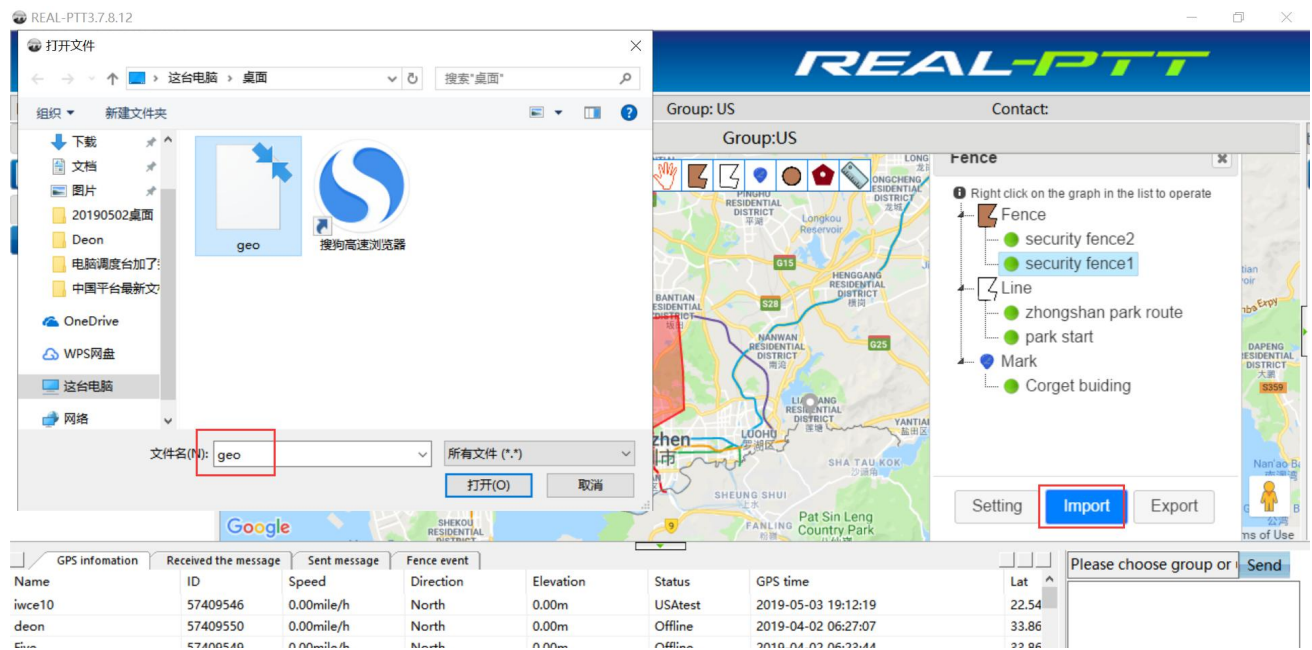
REAL-PTT3.7.8.12

打开文件

这台电脑 › 桌面

搜索"桌面"

组织 ▾ 新建文件夹

下载
文档
图片
20190502桌面
Deon
电脑调度台加了
中国平台最新文
OneDrive
WPS网盘
这台电脑
网络

geo
搜狗高速浏览器

文件名(N): geo
所有文件 (*.*)
打开(O) 取消

REAL-PTT

Group: US
Contact:
Group:US

Fence
Right click on the graph in the list to operate
Fence
security fence2
security fence1
Line
zhongshan park route
park start
Mark
Corget buiding

Setting Import Export

PINGHU RESIDENTIAL DISTRICT
Longkou Reservoir
LONGGANG
HENGGANG RESIDENTIAL DISTRICT
BANTIAN RESIDENTIAL DISTRICT
NANWAN RESIDENTIAL DISTRICT
LIANTANG RESIDENTIAL DISTRICT
LUOHU
YANTIAN
SHA TAU KOK
SHEUNG SHUI
FANLING
Pat Sin Leng Country Park
SHEKOU RESIDENTIAL DISTRICT
DAPENG RESIDENTIAL DISTRICT
Nan'ao-Be
G15
S28
G25
S359
Google
zhen

GPS infomation | Received the message | Sent message | Fence event

| Name | ID | Speed | Direction | Elevation | Status | GPS time | Lat |
|---|---|---|---|---|---|---|---|
| iwce10 | 57409546 | 0.00mile/h | North | 0.00m | USAtest | 2019-05-03 19:12:19 | 22.54 |
| deon | 57409550 | 0.00mile/h | North | 0.00m | Offline | 2019-04-02 06:27:07 | 33.86 |
| Five | 57409549 | 0.00mile/h | North | 0.00m | Offline | 2019-04-02 06:23:44 | 33.86 |

Please choose group or
Send